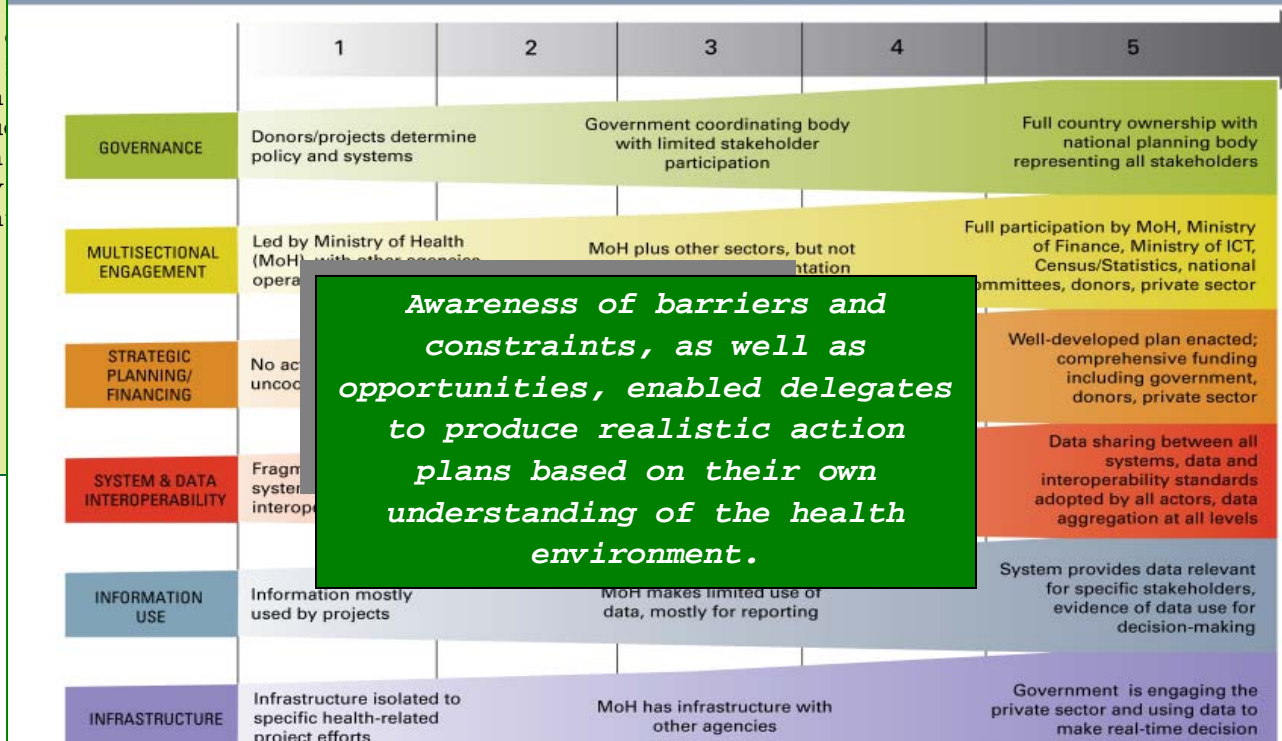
| | 1 | 2 | 3 | 4 | 5 |
|---|---|---|---|---|---|
| GOVERNANCE | Donors/projects determine policy and systems | | Government coordinating body with limited stakeholder participation | | Full country ownership with national planning body representing all stakeholders |
| MULTISECTIONAL ENGAGEMENT | Led by Ministry of Health (MoH) with other agencies opera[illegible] | | MoH plus other sectors, but not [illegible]ntation | | Full participation by MoH, Ministry of Finance, Ministry of ICT, Census/Statistics, national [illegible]mmittees, donors, private sector |
| STRATEGIC PLANNING/ FINANCING | No ac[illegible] uncoo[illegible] | | | | Well-developed plan enacted; comprehensive funding including government, donors, private sector |
| SYSTEM & DATA INTEROPERABILITY | Fragm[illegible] syste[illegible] interop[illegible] | | | | Data sharing between all systems, data and interoperability standards adopted by all actors, data aggregation at all levels |
| INFORMATION USE | Information mostly used by projects | | MoH makes limited use of data, mostly for reporting | | System provides data relevant for specific stakeholders, evidence of data use for decision-making |
| INFRASTRUCTURE | Infrastructure isolated to specific health-related project efforts | | MoH has infrastructure with other agencies | | Government is engaging the private sector and using data to make real-time decision |

Awareness of barriers and constraints, as well as opportunities, enabled delegates to produce realistic action plans based on their own understanding of the health environment.